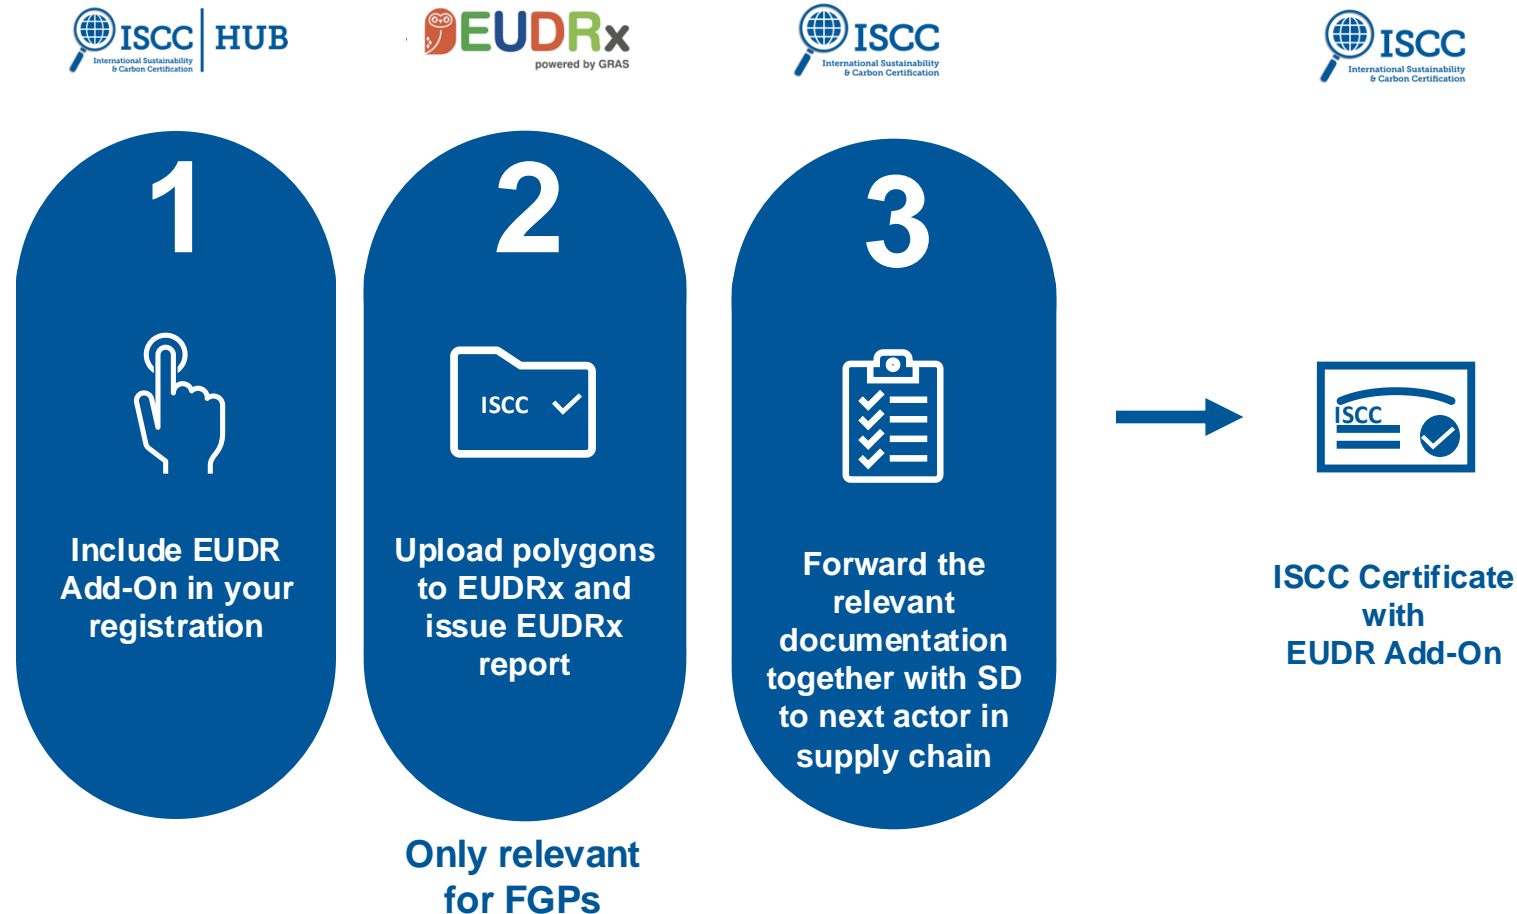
ISCC HUB
International Sustainability & Carbon Certification

EUDRx
powered by GRAS

ISCC
International Sustainability & Carbon Certification

ISCC
International Sustainability & Carbon Certification

1

Include EUDR Add-On in your registration

2

ISCC

Upload polygons to EUDRx and issue EUDRx report

Only relevant for FGPs

3

Forward the relevant documentation together with SD to next actor in supply chain

ISCC

ISCC Certificate with EUDR Add-On